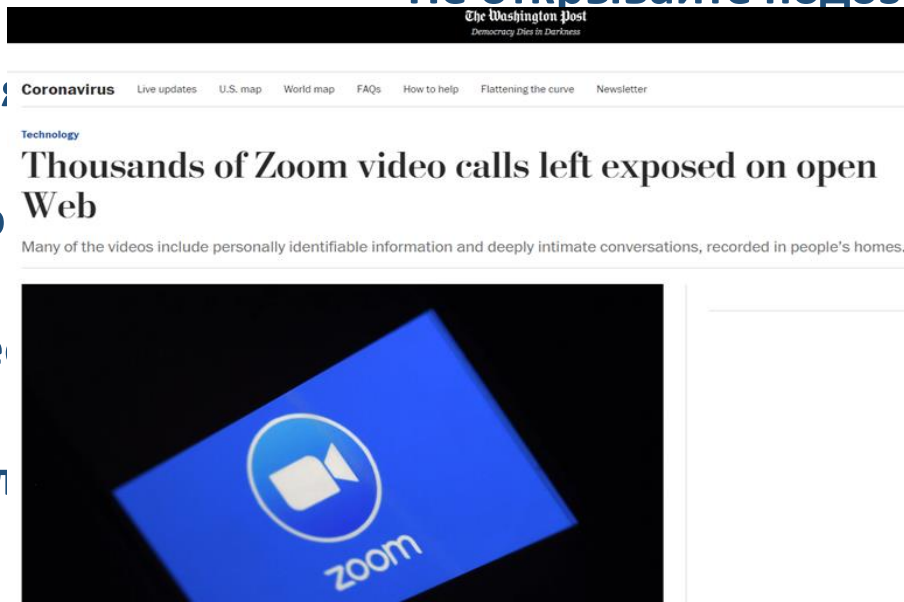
The Washington Post
Democracy Dies in Darkness

Coronavirus Live updates U.S. map World map FAQs How to help Flattening the curve Newsletter

Technology

Thousands of Zoom video calls left exposed on open Web

Many of the videos include personally identifiable information and deeply intimate conversations, recorded in people's homes.

zoom